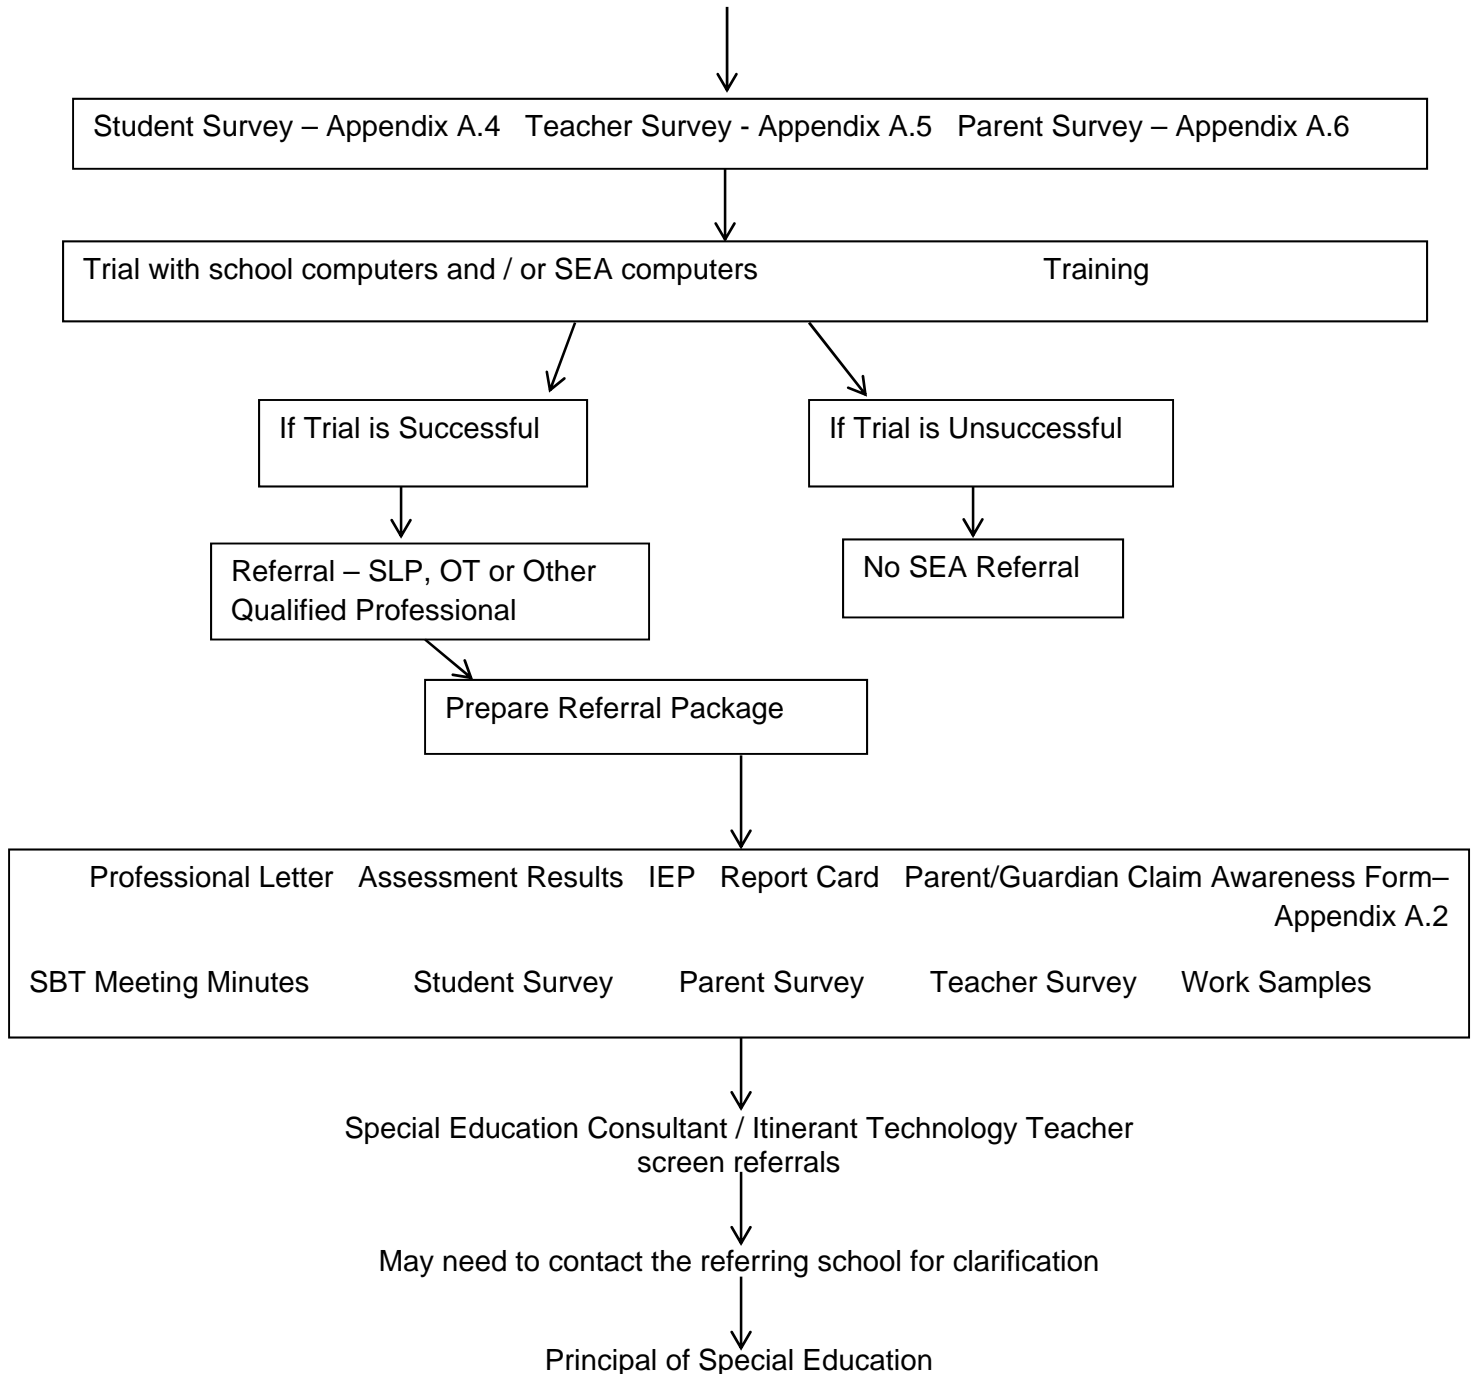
Student Survey – Appendix A.4   Teacher Survey - Appendix A.5   Parent Survey – Appendix A.6

Trial with school computers and / or SEA computers   Training

If Trial is Successful

If Trial is Unsuccessful

Referral – SLP, OT or Other Qualified Professional

No SEA Referral

Prepare Referral Package

Professional Letter   Assessment Results   IEP   Report Card   Parent/Guardian Claim Awareness Form– Appendix A.2

SBT Meeting Minutes   Student Survey   Parent Survey   Teacher Survey   Work Samples

Special Education Consultant / Itinerant Technology Teacher screen referrals

May need to contact the referring school for clarification

Principal of Special Education